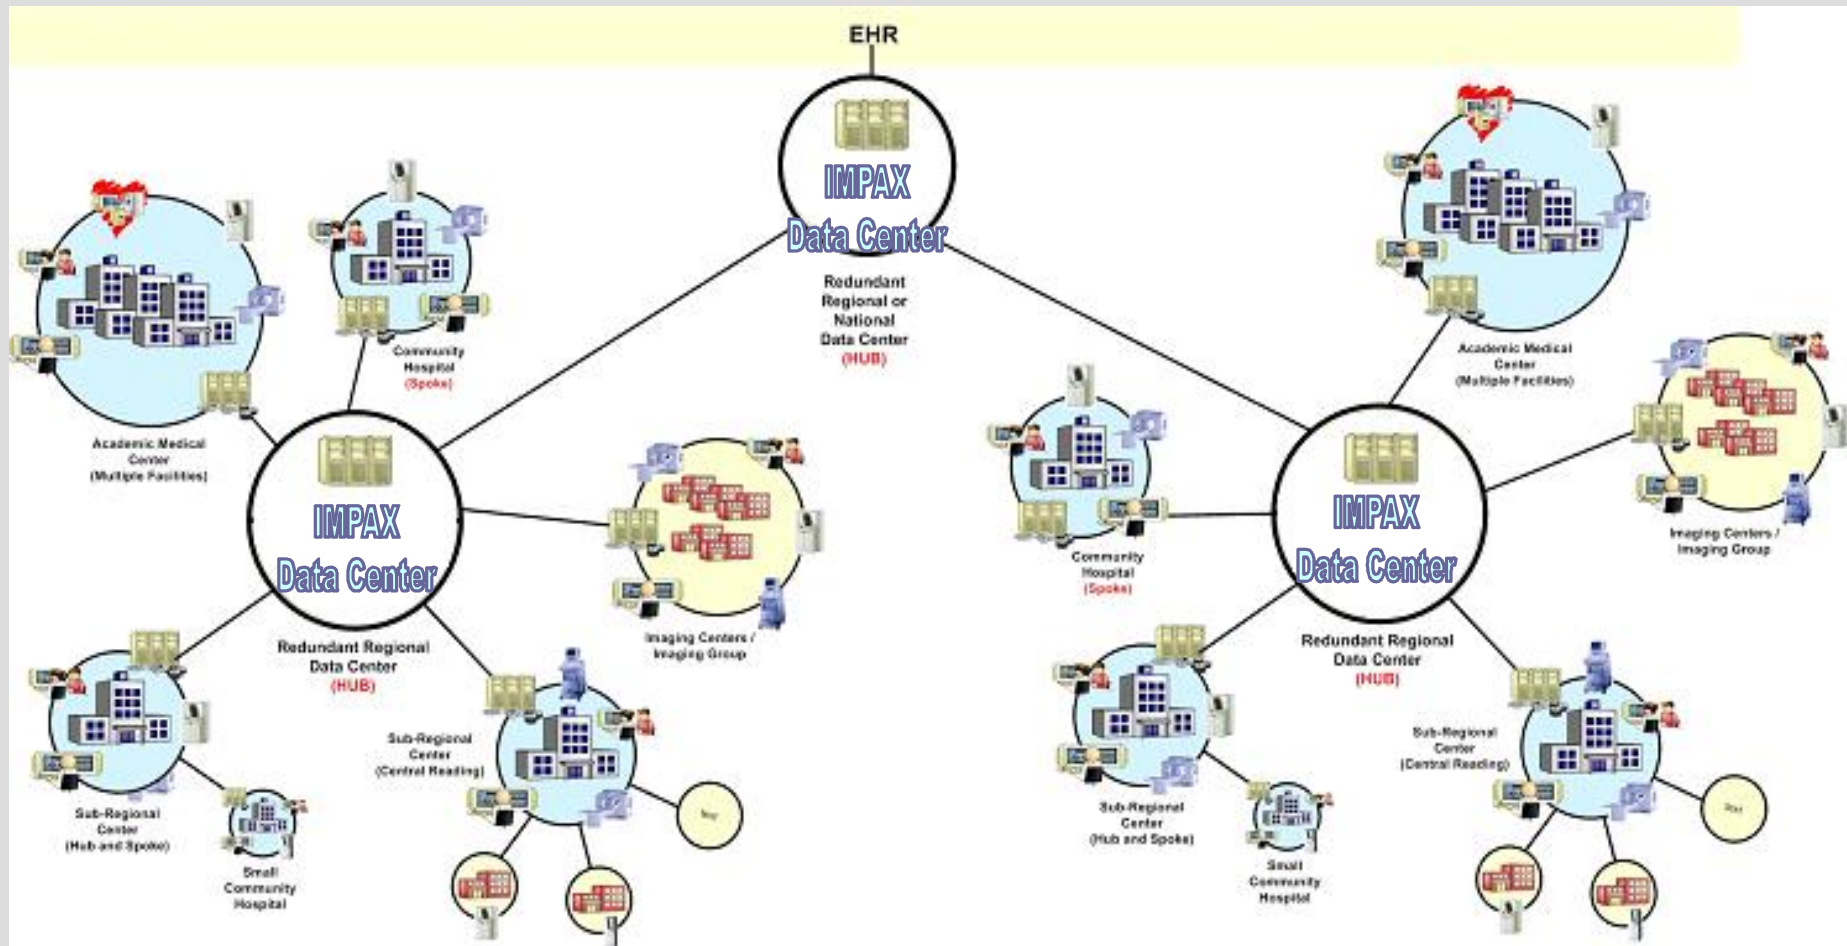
EHR

IMPAX
Data Center

Redundant Regional or National Data Center (HUB)

Academic Medical Center (Multiple Facilities)

Community Hospital (Spoke)

IMPAX
Data Center

Redundant Regional Data Center (HUB)

Imaging Centers / Imaging Group

Sub-Regional Center (Hub and Spoke)

Small Community Hospital

Sub-Regional Center (Central Reading)

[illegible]

Academic Medical Center (Multiple Facilities)

Community Hospital (Spoke)

IMPAX
Data Center

Redundant Regional Data Center (HUB)

Imaging Centers / Imaging Group

Sub-Regional Center (Hub and Spoke)

Small Community Hospital

Sub-Regional Center (Central Reading)

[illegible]